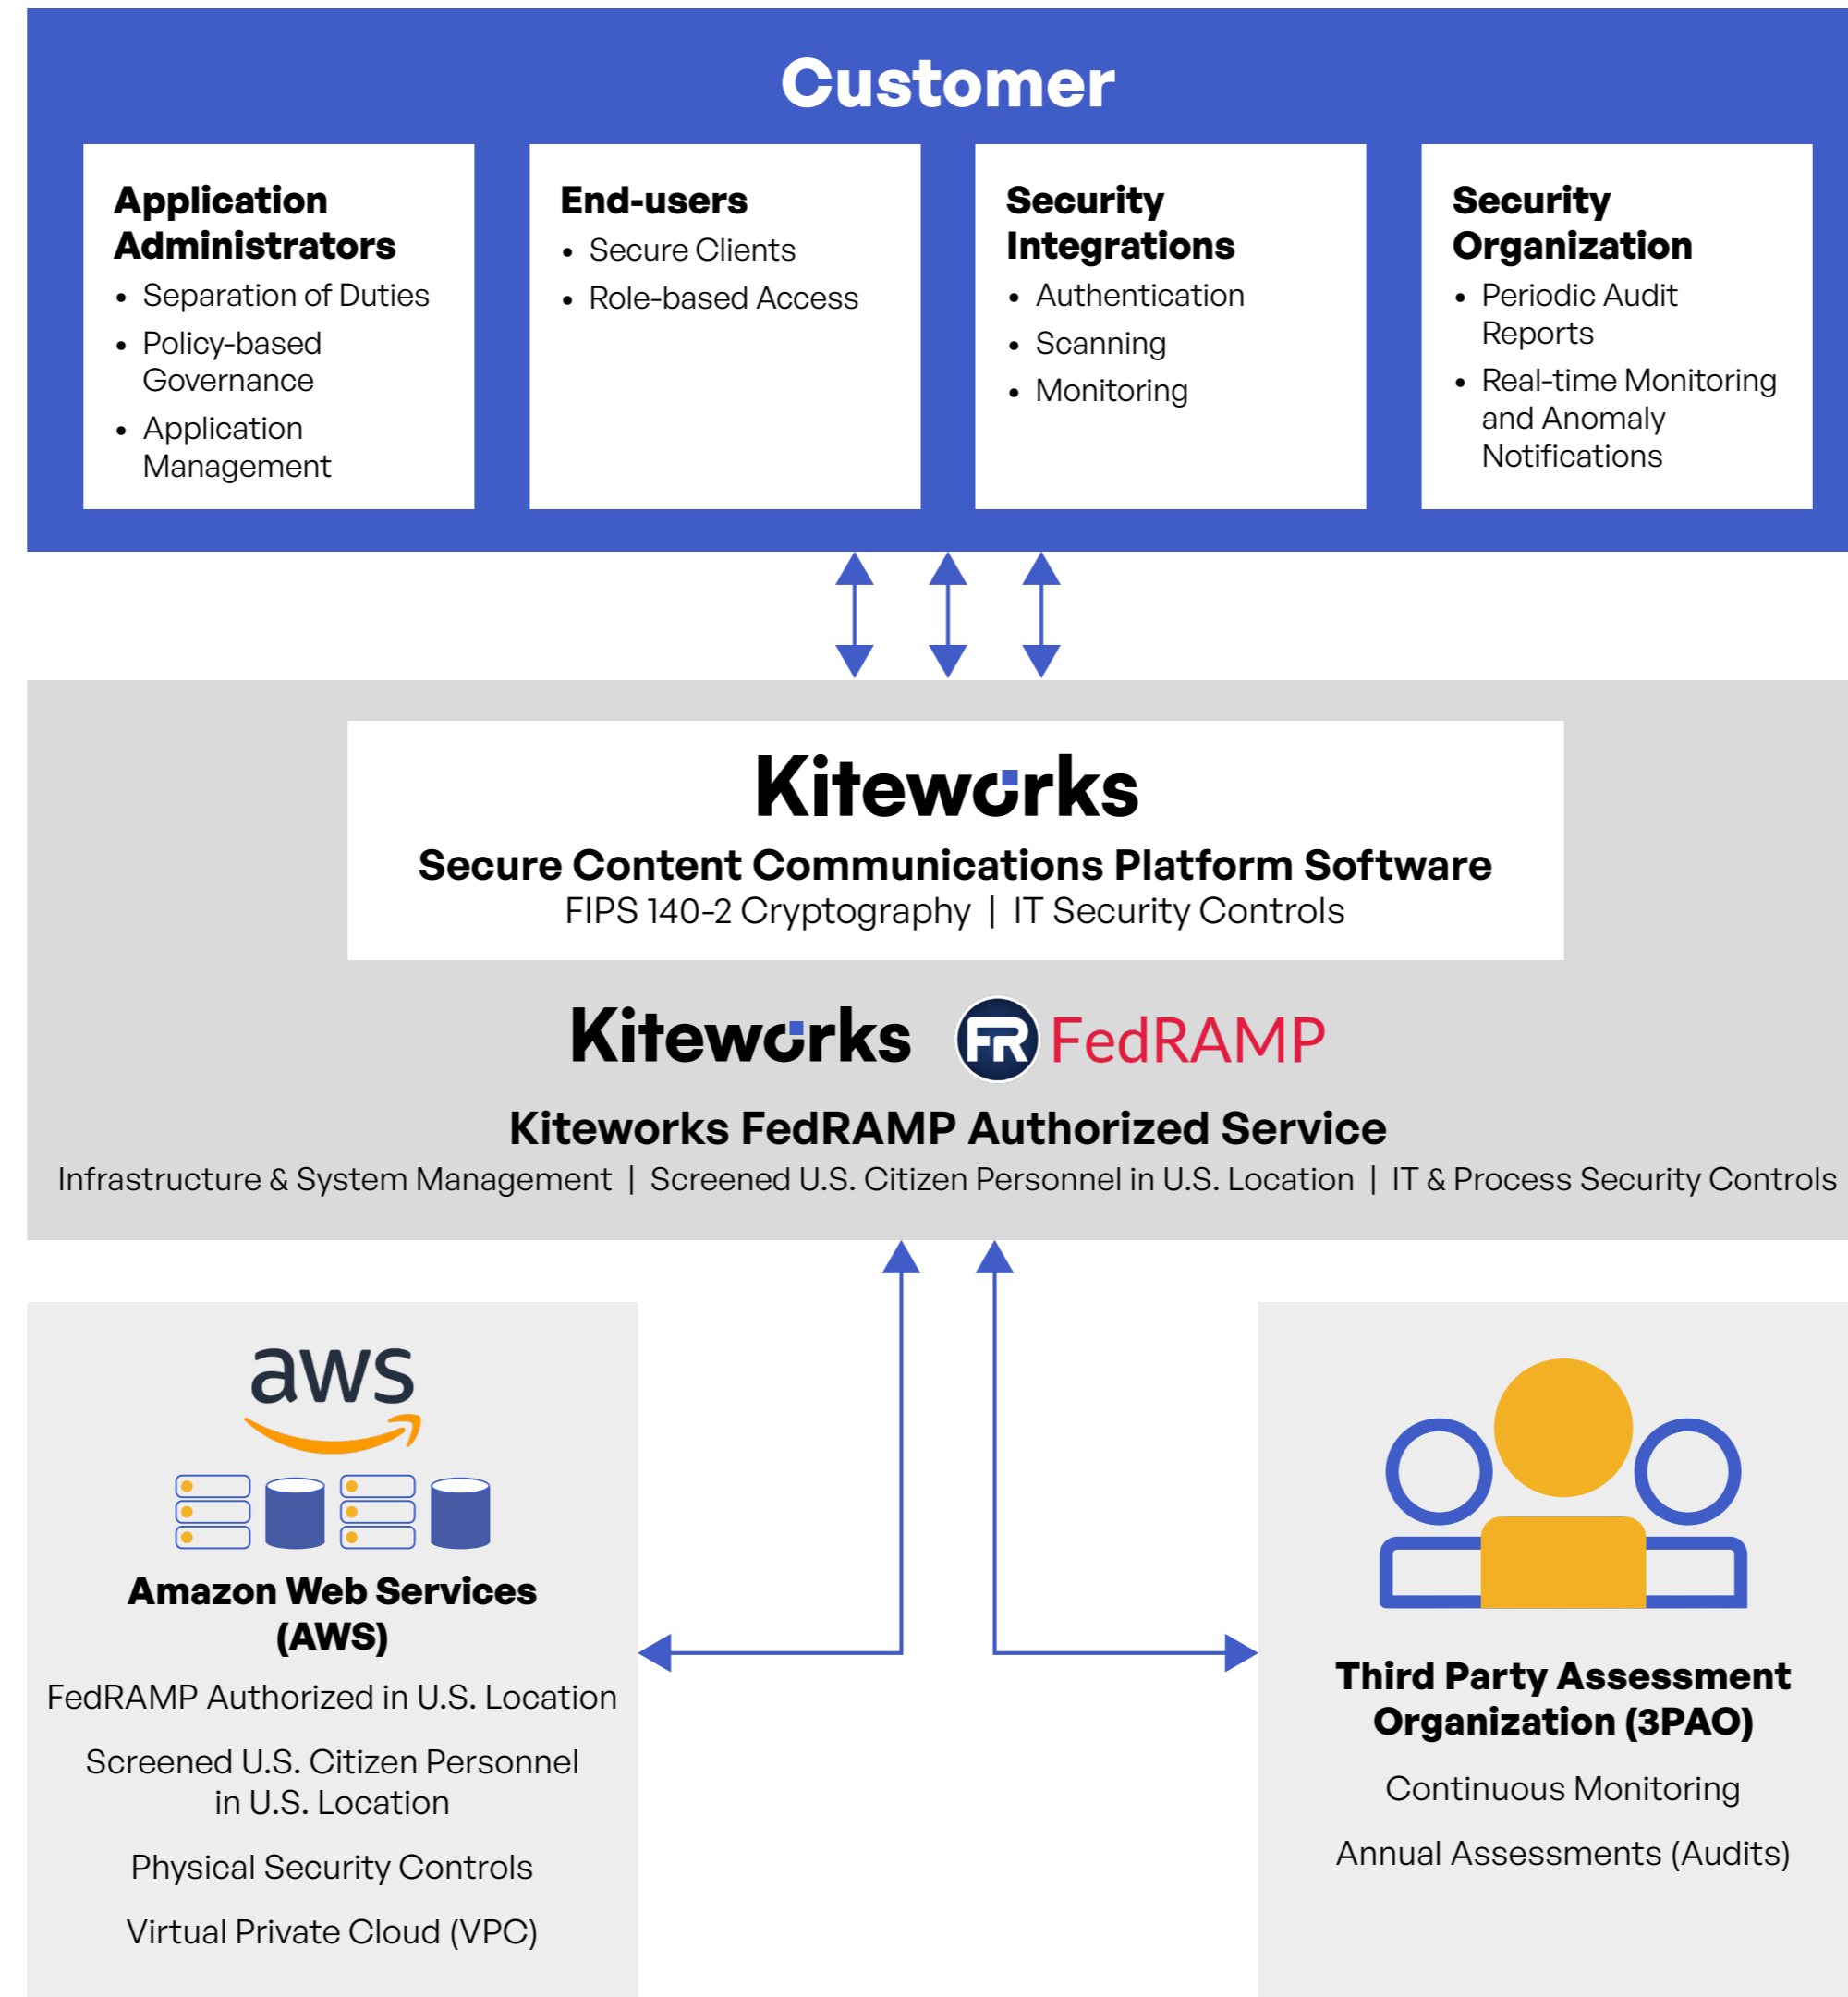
Customer

Application Administrators
- Separation of Duties
- Policy-based Governance
- Application Management

End-users
- Secure Clients
- Role-based Access

Security Integrations
- Authentication
- Scanning
- Monitoring

Security Organization
- Periodic Audit Reports
- Real-time Monitoring and Anomaly Notifications

Kiteworks
Secure Content Communications Platform Software
FIPS 140-2 Cryptography | IT Security Controls

Kiteworks FR FedRAMP
Kiteworks FedRAMP Authorized Service
Infrastructure & System Management | Screened U.S. Citizen Personnel in U.S. Location | IT & Process Security Controls

aws
Amazon Web Services (AWS)
FedRAMP Authorized in U.S. Location

Screened U.S. Citizen Personnel in U.S. Location

Physical Security Controls

Virtual Private Cloud (VPC)

Third Party Assessment Organization (3PAO)
Continuous Monitoring

Annual Assessments (Audits)